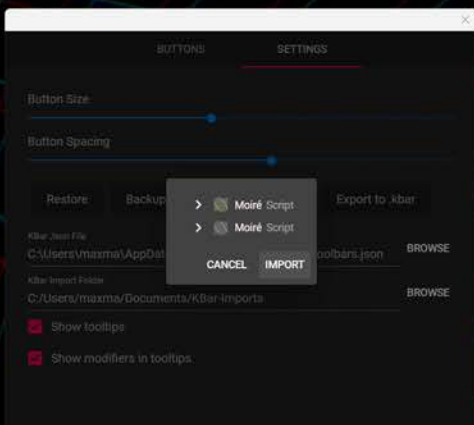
BUTTONS
SETTINGS

Button Size

Button Spacing

Restore
Backup
Export to .kbar

Moiré Script
Moiré Script
CANCEL
IMPORT

KBar Json File
C:\Users\maxma\AppDat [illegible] oolbars.json
BROWSE

KBar Import Folder
C:/Users/maxma/Documents/KBar-Imports
BROWSE

Show tooltips

Show modifiers in tooltips